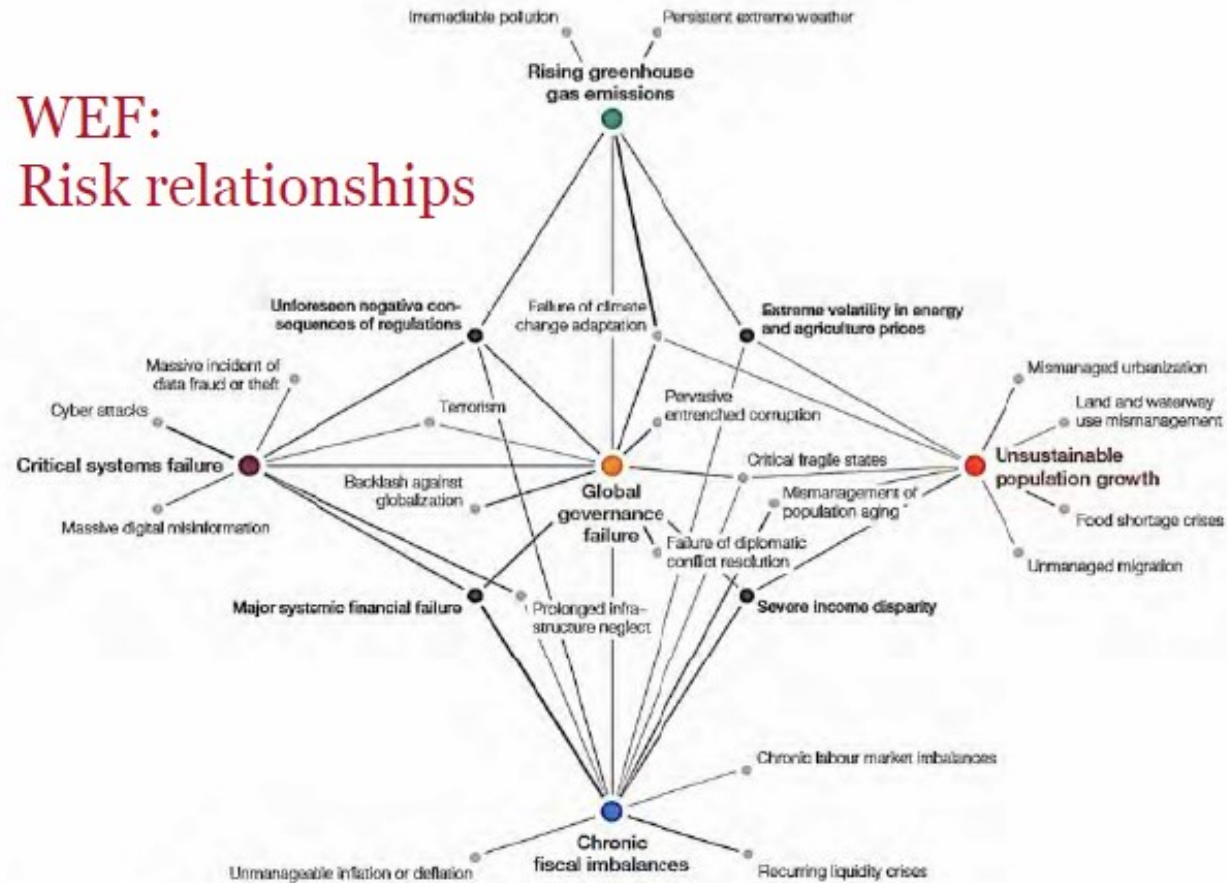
WEF:
Risk relationships

Irremediable pollution

Persistent extreme weather

Rising greenhouse gas emissions

Unforeseen negative consequences of regulations

Failure of climate change adaptation

Extreme volatility in energy and agriculture prices

Massive incident of data fraud or theft

Cyber attacks

Terrorism

Pervasive entrenched corruption

Mismanaged urbanization

Land and waterway use mismanagement

Critical systems failure

Backlash against globalization

Global governance failure

Critical fragile states

Unsustainable population growth

Mismanagement of population aging

Food shortage crises

Massive digital misinformation

Failure of diplomatic conflict resolution

Unmanaged migration

Major systemic financial failure

Prolonged infrastructure neglect

Severe income disparity

Chronic labour market imbalances

Chronic fiscal imbalances

Unmanageable inflation or deflation

Recurring liquidity crises